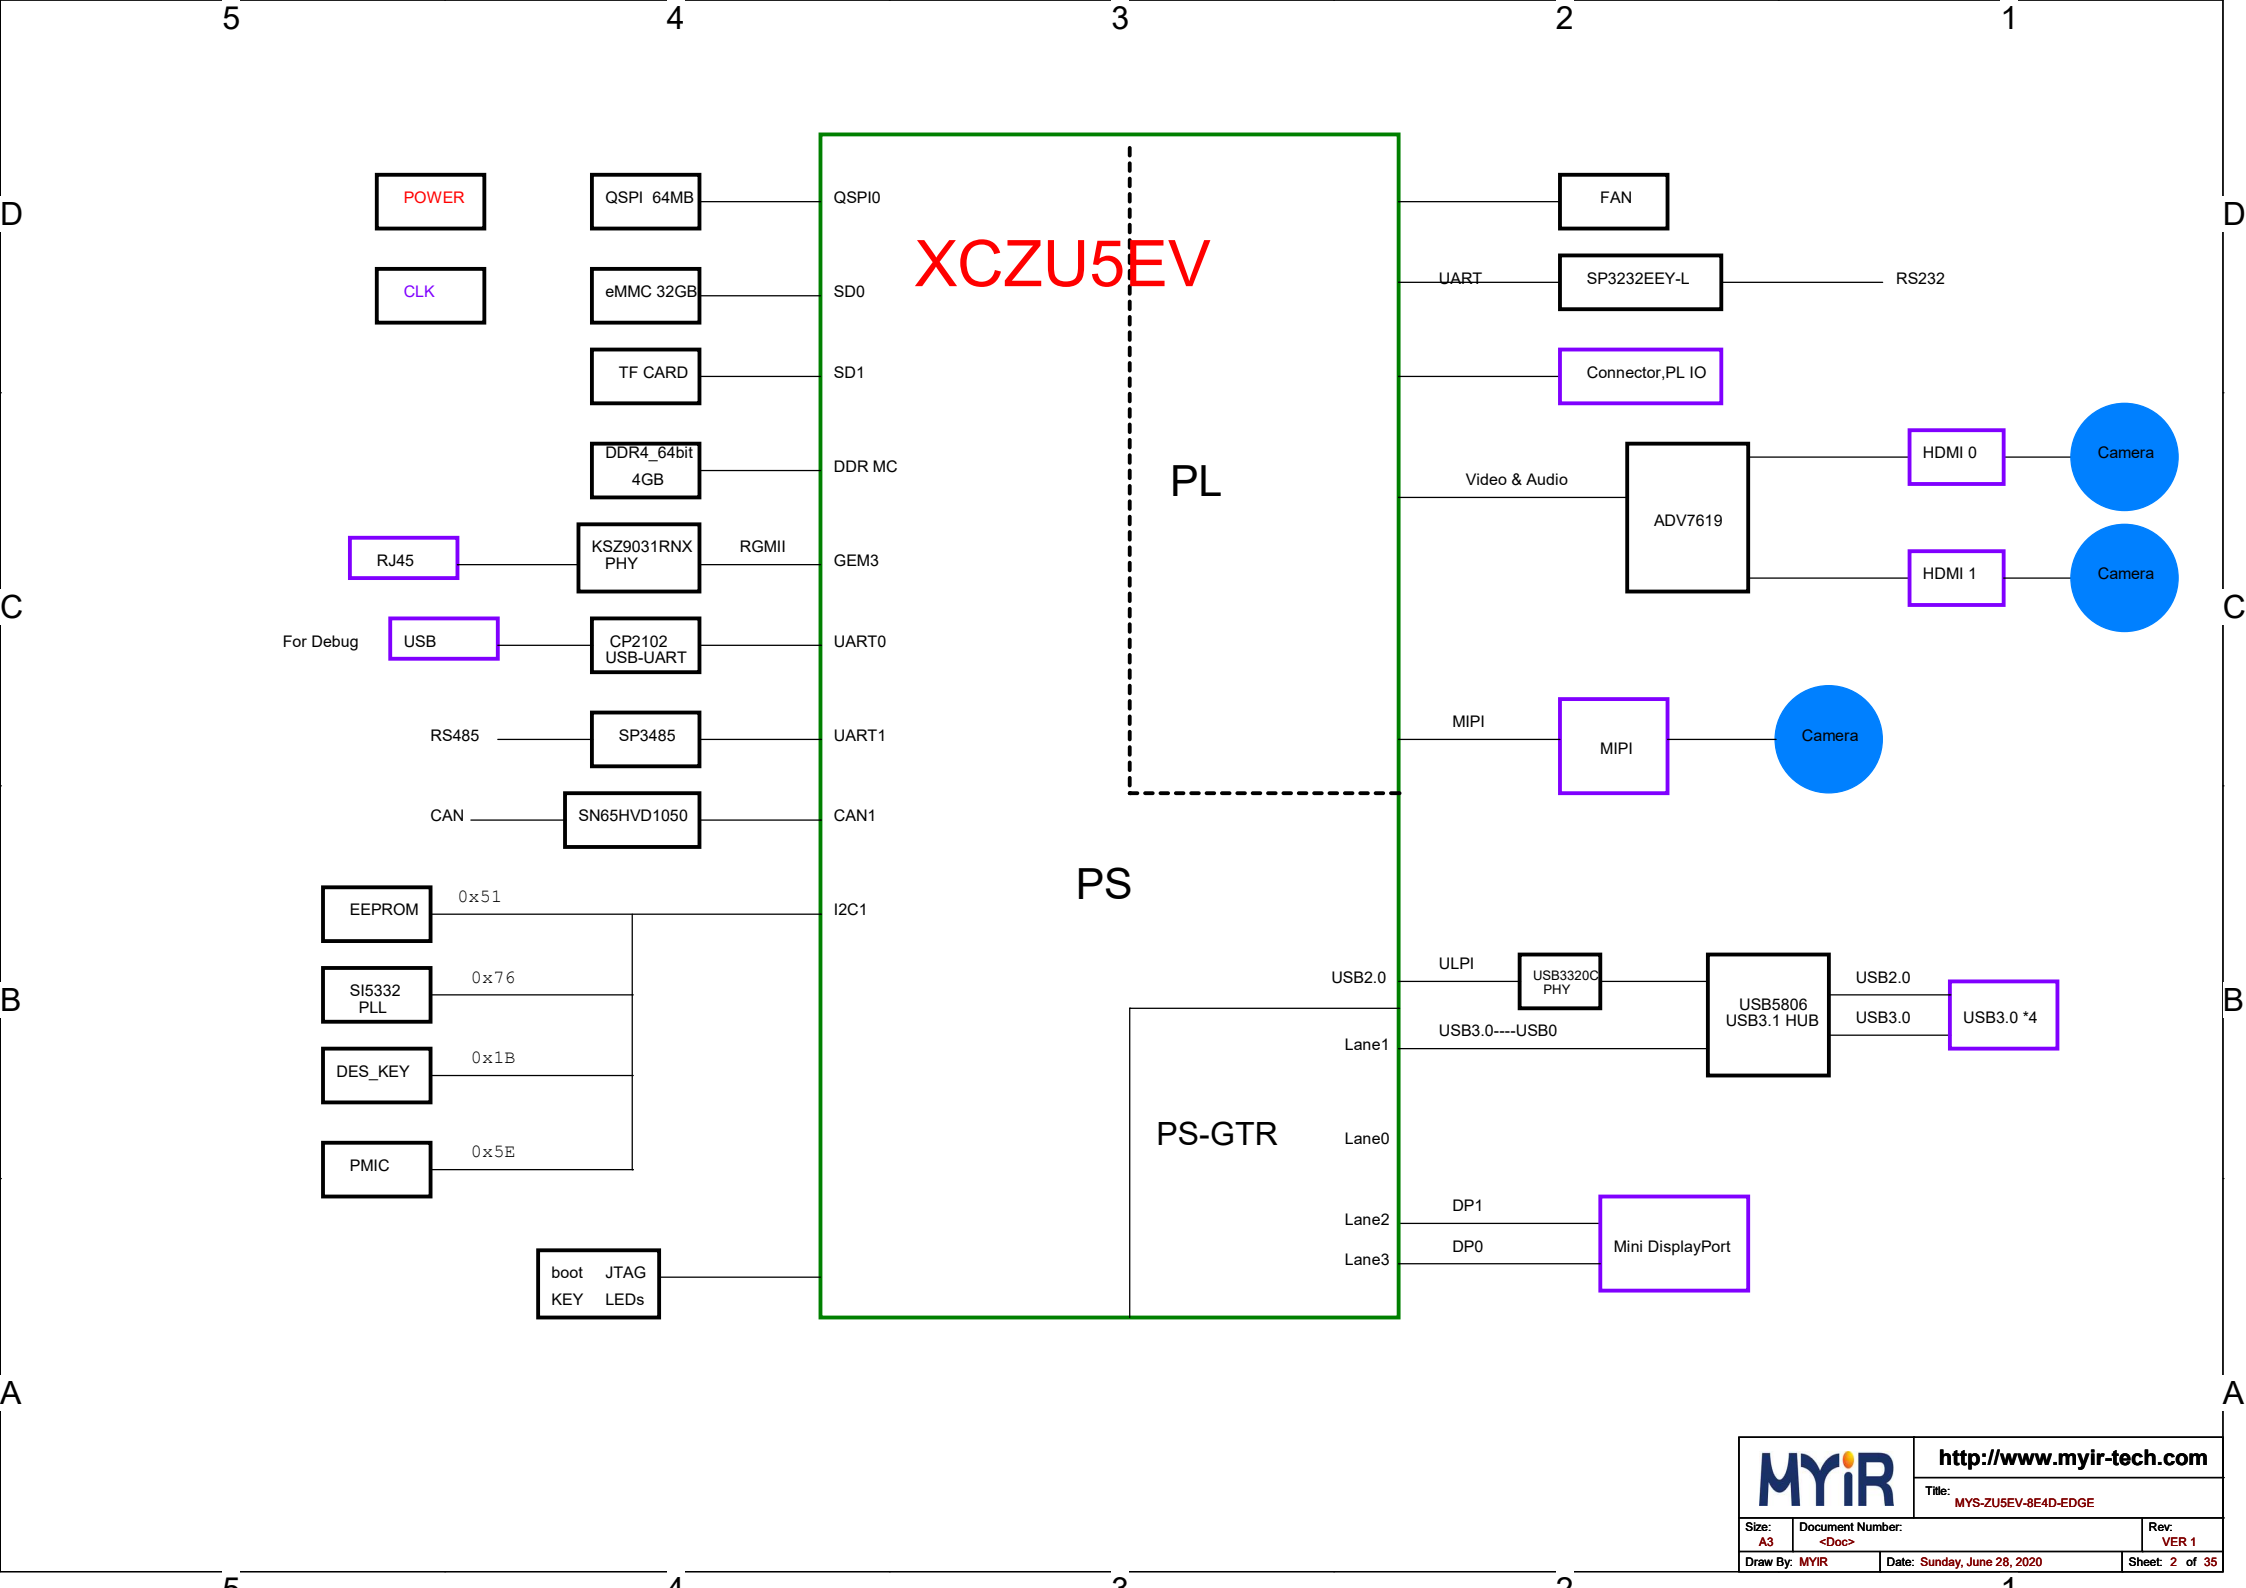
5 4 3 2 1

D

POWER

CLK

QSPI 64MB

eMMC 32GB

TF CARD

DDR4_64bit 4GB

QSPI0

SD0

SD1

DDR MC

XCZU5EV

FAN

UART

SP3232EEY-L

RS232

Connector,PL IO

PL

Video & Audio

ADV7619

HDMI 0

HDMI 1

Camera

Camera

C

RJ45

KSZ9031RNX PHY

RGMII

GEM3

For Debug

USB

CP2102 USB-UART

UART0

RS485

SP3485

UART1

MIPI

MIPI

Camera

CAN

SN65HVD1050

CAN1

PS

EEPROM

0x51

I2C1

SI5332 PLL

0x76

DES_KEY

0x1B

PMIC

0x5E

B

USB2.0

ULPI

USB3320C PHY

USB5806 USB3.1 HUB

USB2.0

USB3.0

USB3.0 *4

USB3.0----USB0

Lane1

PS-GTR

Lane0

Lane2

Lane3

DP1

DP0

Mini DisplayPort

boot KEY

JTAG LEDs

A

MYiR

http://www.myir-tech.com

Title:

MYS-ZU5EV-8E4D-EDGE

Size: A3

Document Number: <Doc>

Rev: VER 1

Draw By: MYIR

Date: Sunday, June 28, 2020

Sheet: 2 of 35

5 4 3 2 1